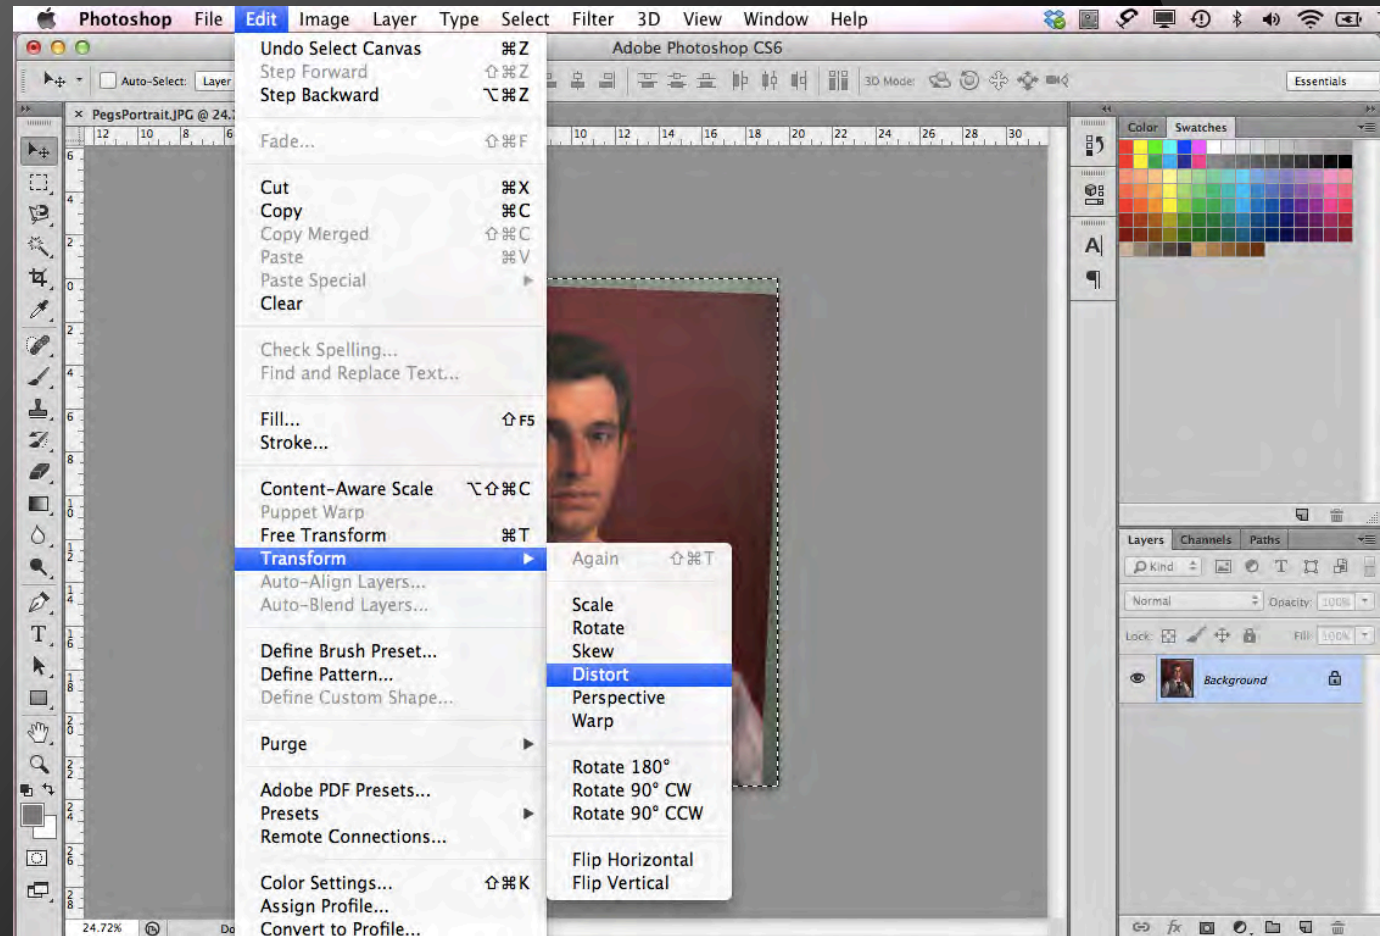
Photoshop File Edit Image Layer Type Select Filter 3D View Window Help

Adobe Photoshop CS6

Auto-Select: Layer

3D Mode:

Essentials

PegsPortrait.JPG @ 24.

Undo Select Canvas ⌘Z
Step Forward ⇧⌘Z
Step Backward ⌥⌘Z

Fade... ⇧⌘F

Cut ⌘X
Copy ⌘C
Copy Merged ⇧⌘C
Paste ⌘V
Paste Special
Clear

Check Spelling...
Find and Replace Text...

Fill... ⇧F5
Stroke...

Content-Aware Scale ⌥⇧⌘C
Puppet Warp
Free Transform ⌘T
Transform
Auto-Align Layers...
Auto-Blend Layers...

Define Brush Preset...
Define Pattern...
Define Custom Shape...

Purge

Adobe PDF Presets...
Presets
Remote Connections...

Color Settings... ⇧⌘K
Assign Profile...
Convert to Profile...

Again ⇧⌘T

Scale
Rotate
Skew
Distort
Perspective
Warp

Rotate 180°
Rotate 90° CW
Rotate 90° CCW

Flip Horizontal
Flip Vertical

Color Swatches

Layers Channels Paths

Kind

Normal Opacity: 100%

Lock: Fill: 100%

Background

24.72% Do